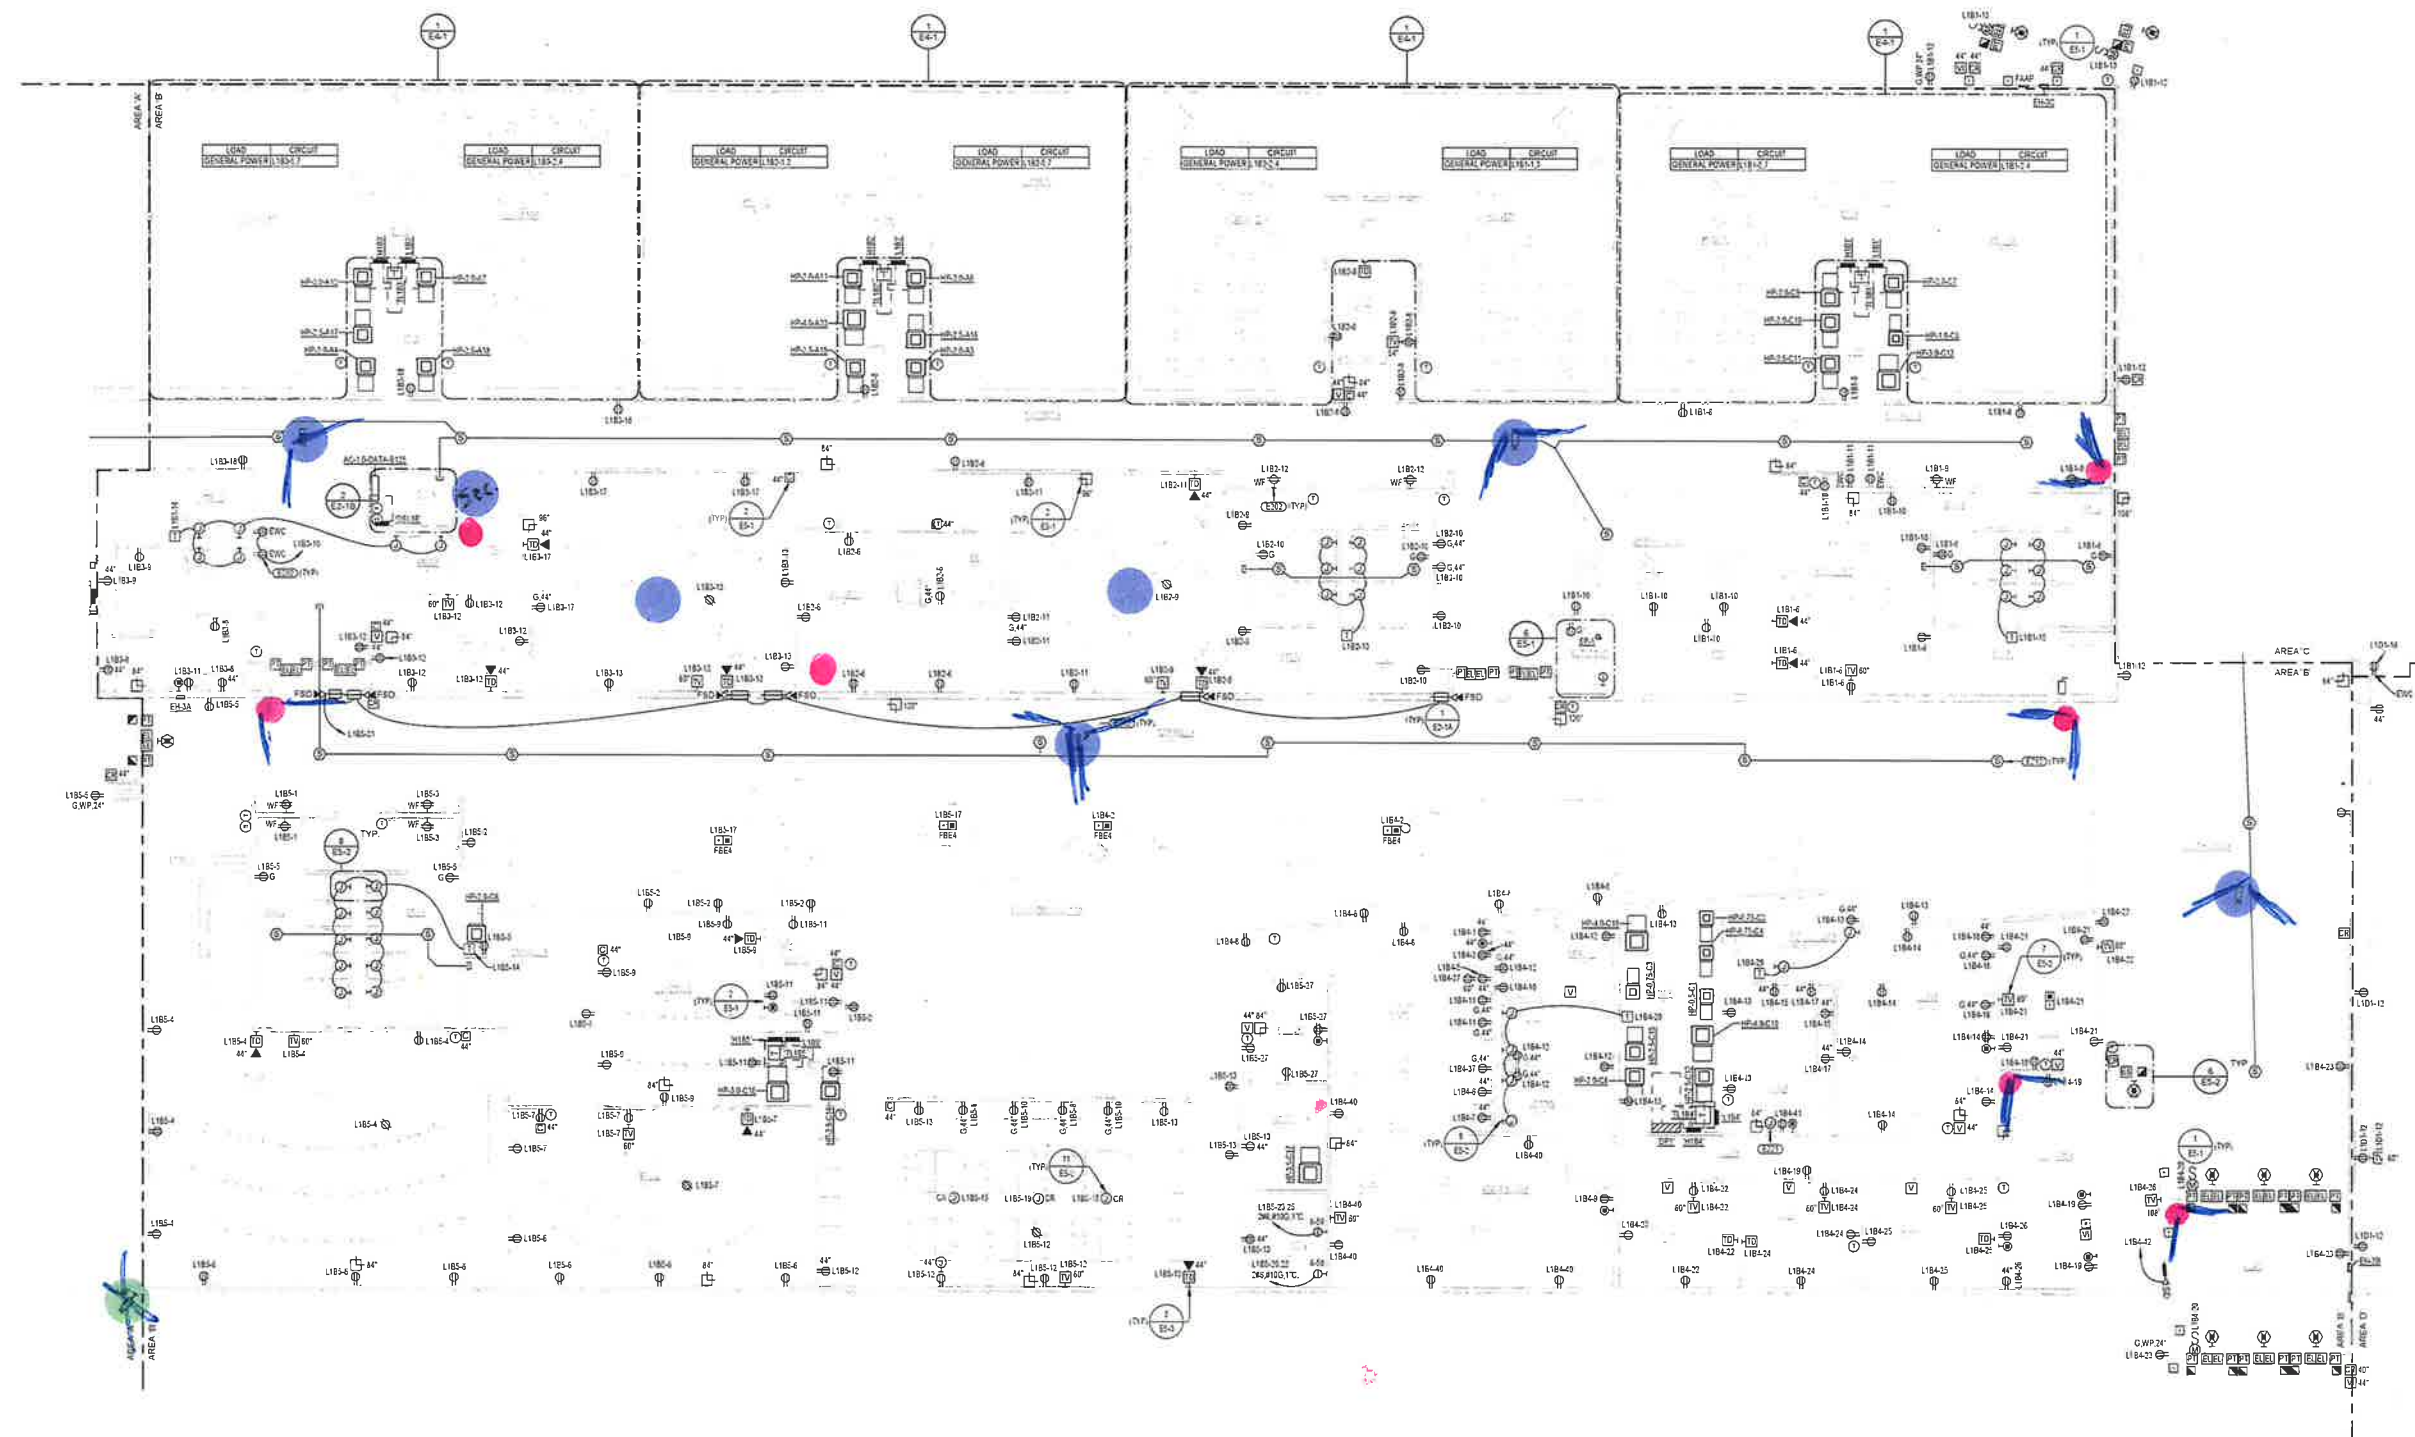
E4-1
E4-1
E4-1
E4-1

AREA 'A'
AREA 'B'

| LOAD | CIRCUIT |
|---|---|
| GENERAL POWER | L1B3-1,7 |

| LOAD | CIRCUIT |
|---|---|
| GENERAL POWER | L1B3-2,4 |

| LOAD | CIRCUIT |
|---|---|
| GENERAL POWER | L1B2-1,3 |

| LOAD | CIRCUIT |
|---|---|
| GENERAL POWER | L1B2-5,7 |

| LOAD | CIRCUIT |
|---|---|
| GENERAL POWER | L1B2-2,4 |

| LOAD | CIRCUIT |
|---|---|
| GENERAL POWER | L1B1-1,3 |

| LOAD | CIRCUIT |
|---|---|
| GENERAL POWER | L1B1-5,7 |

| LOAD | CIRCUIT |
|---|---|
| GENERAL POWER | L1B1-2,4 |

L1B3-16
L1B3-18
AC-1-B-DATA-B125
E2-1B
EWC
EWC
L1B3-10
L1B3-9
L1B3-17
L1B3-12
L1B3-13
L1B2-6
E5-1
E5-1
L1B2-11
L1B2-12
L1B2-10
L1B2-9
L1B1-10
L1B1-6
L1B1-8
L1B1-4
E5-1
E2-1A
FSD
FSD
FSD
FSD
FSD
L1B5-21
EH-3A
L1B5-5
AREA 'C'
AREA 'B'
L1B1-12
L1D1-12
L1B5-1
L1B5-3
L1B5-2
E5-2
TYP.
WF
L1B5-6
G.WP.24"
L1B3-17
FBE4
L1B5-17
FBE4
L1B4-2
FBE4
L1B4-2
FBE4
L1B5-4
L1B5-9
L1B5-11
L1B5-7
L1B5-13
L1B5-12
L1B5-27
L1B4-40
L1B4-6
L1B4-12
L1B4-14
L1B4-21
L1B4-19
L1B4-22
L1B4-24
L1B4-25
L1B4-26
L1B4-23
L1B4-42
E5-2
E5-1
E5-2
E5-1
E5-3
(TYP)
G.WP.24"
AREA 'B'
AREA 'D'